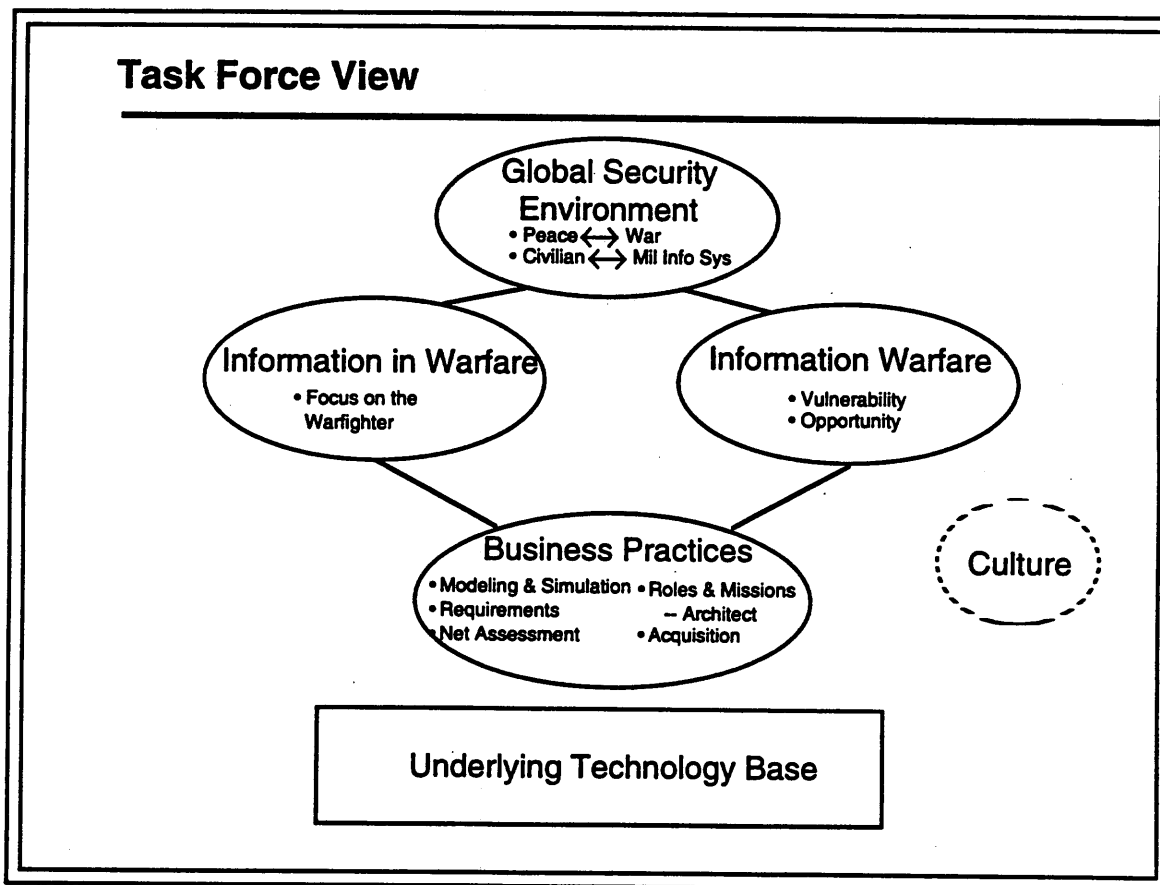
Task Force View

Global Security Environment
• Peace $\longleftrightarrow$ War
• Civilian $\longleftrightarrow$ Mil Info Sys

Information in Warfare
• Focus on the Warfighter

Information Warfare
• Vulnerability
• Opportunity

Business Practices
• Modeling & Simulation
• Requirements
• Net Assessment
• Roles & Missions
-- Architect
• Acquisition

Culture

Underlying Technology Base